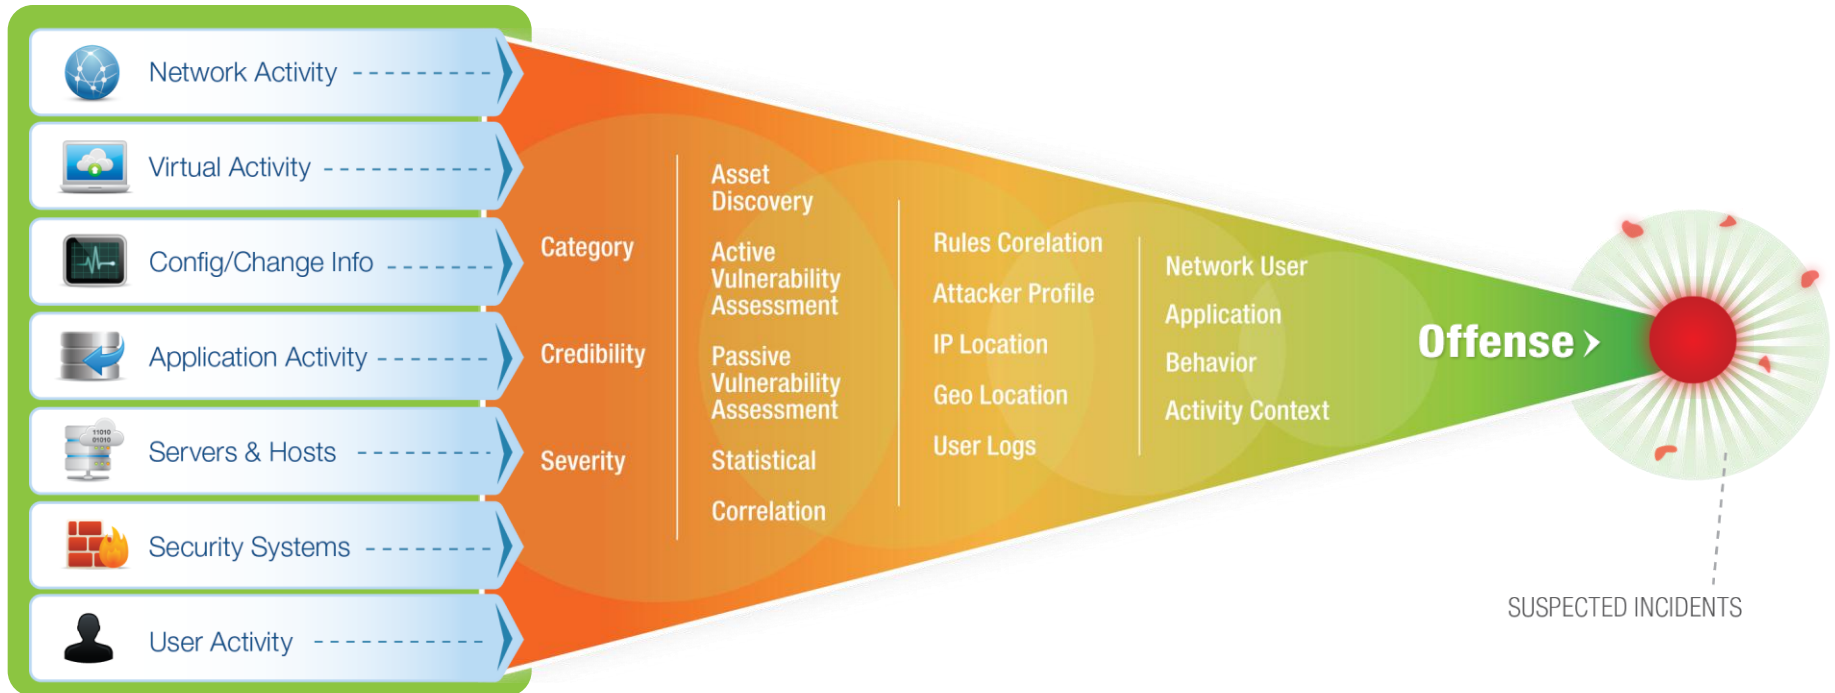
Network Activity
Virtual Activity
Config/Change Info
Application Activity
Servers & Hosts
Security Systems
User Activity

Category
Credibility
Severity

Asset Discovery
Active Vulnerability Assessment
Passive Vulnerability Assessment
Statistical
Correlation

Rules Corelation
Attacker Profile
IP Location
Geo Location
User Logs

Network User
Application
Behavior
Activity Context

Offense ›

SUSPECTED INCIDENTS